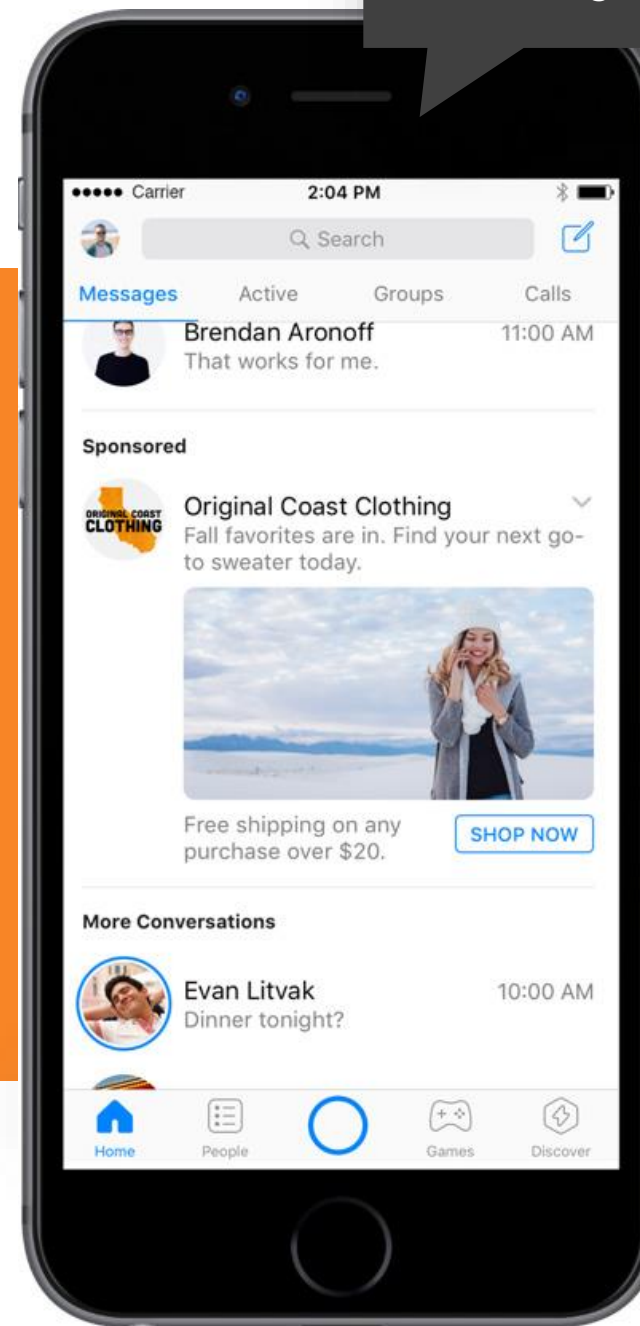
••••• Carrier 2:04 PM

Search

Messages Active Groups Calls

Brendan Aronoff 11:00 AM
That works for me.

Sponsored

ORIGINAL COAST CLOTHING

Original Coast Clothing
Fall favorites are in. Find your next go-to sweater today.

Free shipping on any purchase over $20.

SHOP NOW

More Conversations

Evan Litvak 10:00 AM
Dinner tonight?

Home People Games Discover